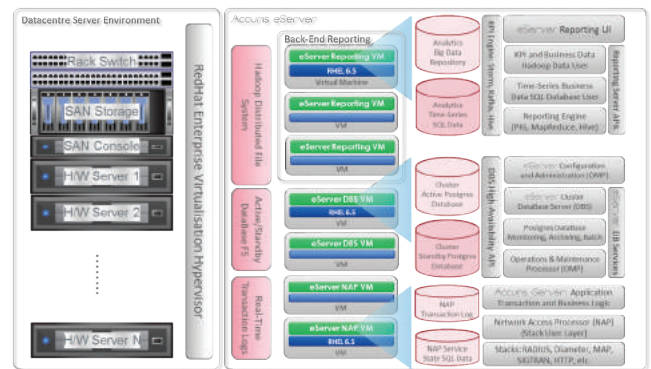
Datacentre Server Environment

Rack Switch

SAN Storage

SAN Console

H/W Server 1

H/W Server 2

H/W Server N

RedHat Enterprise Virtualisation Hypervisor

Accuris eServer

Back-End Reporting

Hadoop Distributed File System

eServer Reporting VM
RHEL 6.5
Virtual Machine

eServer Reporting VM
VM

eServer Reporting VM
VM

Analytics Big Data Repository

Analytics Time-Series SQL Data

BPI Engine: Storm, Kafka, Hive

eServer Reporting UI

KPI and Business Data Hadoop Data User

Time-Series Business Data SQL Database User

Reporting Engine (PIG, MapReduce, Hive)

Reporting Server APIs

Active/Standby Database FS

eServer DBS VM
RHEL 6.5
VM

eServer DBS VM
VM

Cluster Active Postgres Database

Cluster Standby Postgres Database

DBS High-Availability API

eServer Configuration and Administration (OMP)

eServer Cluster Database Server (DBS)

Postgres Database Monitoring, Archiving, Batch

Operations & Maintenance Processor (OMP)

eServer DB Services

Real-Time Transaction Logs

eServer NAP VM
VM

eServer NAP VM
RHEL 6.5
VM

NAP Transaction Log

NAP Service State SQL Data

Accuris eServer: Application Transaction and Business Logic

Network Access Processor (NAP) (Stack User Layer)

Stacks: RADIUS, Diameter, MAP, SIGTRAN, HTTP, etc.